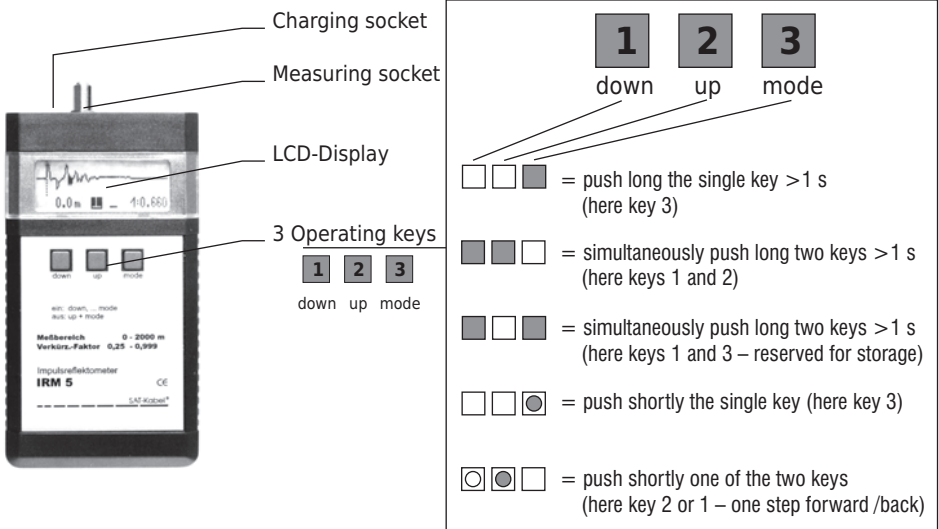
Charging socket

Measuring socket

LCD-Display

0.0m 1:0.660

3 Operating keys

down up mode

ein: down, ... mode
aus: up + mode

Meßbereich 0 - 2000 m
Verkürz.-Faktor 0,25 - 0,999

Impulsreflektometer
IRM 5 CE

SAT-Kabel

1 2 3
down up mode

1 2 3
down up mode

= push long the single key >1 s (here key 3)

= simultaneously push long two keys >1 s (here keys 1 and 2)

= simultaneously push long two keys >1 s (here keys 1 and 3 – reserved for storage)

= push shortly the single key (here key 3)

= push shortly one of the two keys (here key 2 or 1 – one step forward /back)